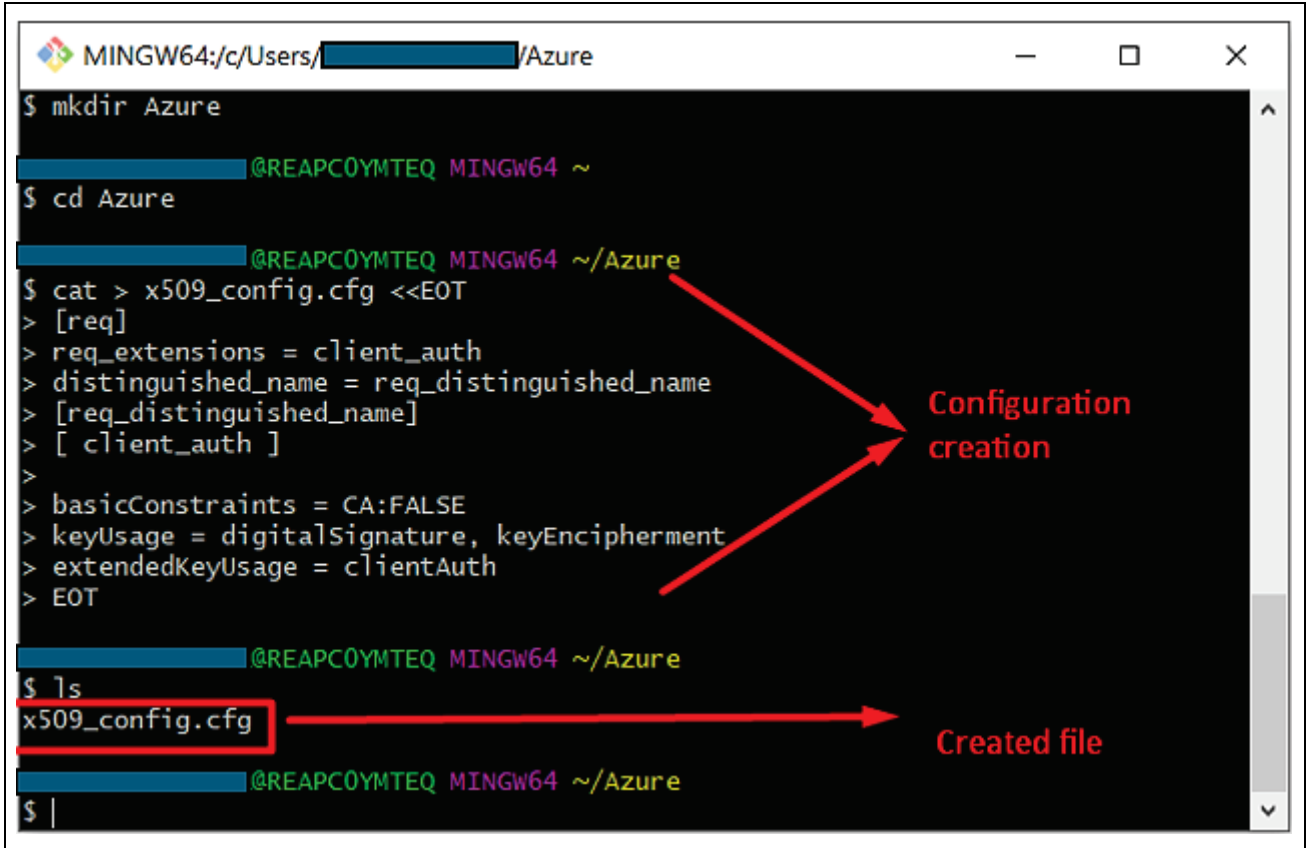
MINGW64:/c/Users/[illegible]/Azure

$ mkdir Azure

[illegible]@REAPC0YMTEQ MINGW64 ~
$ cd Azure

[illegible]@REAPC0YMTEQ MINGW64 ~/Azure
$ cat > x509_config.cfg <<EOT
> [req]
> req_extensions = client_auth
> distinguished_name = req_distinguished_name
> [req_distinguished_name]
> [ client_auth ]
>
> basicConstraints = CA:FALSE
> keyUsage = digitalSignature, keyEncipherment
> extendedKeyUsage = clientAuth
> EOT

Configuration creation

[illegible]@REAPC0YMTEQ MINGW64 ~/Azure
$ ls
x509_config.cfg

Created file

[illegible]@REAPC0YMTEQ MINGW64 ~/Azure
$ |